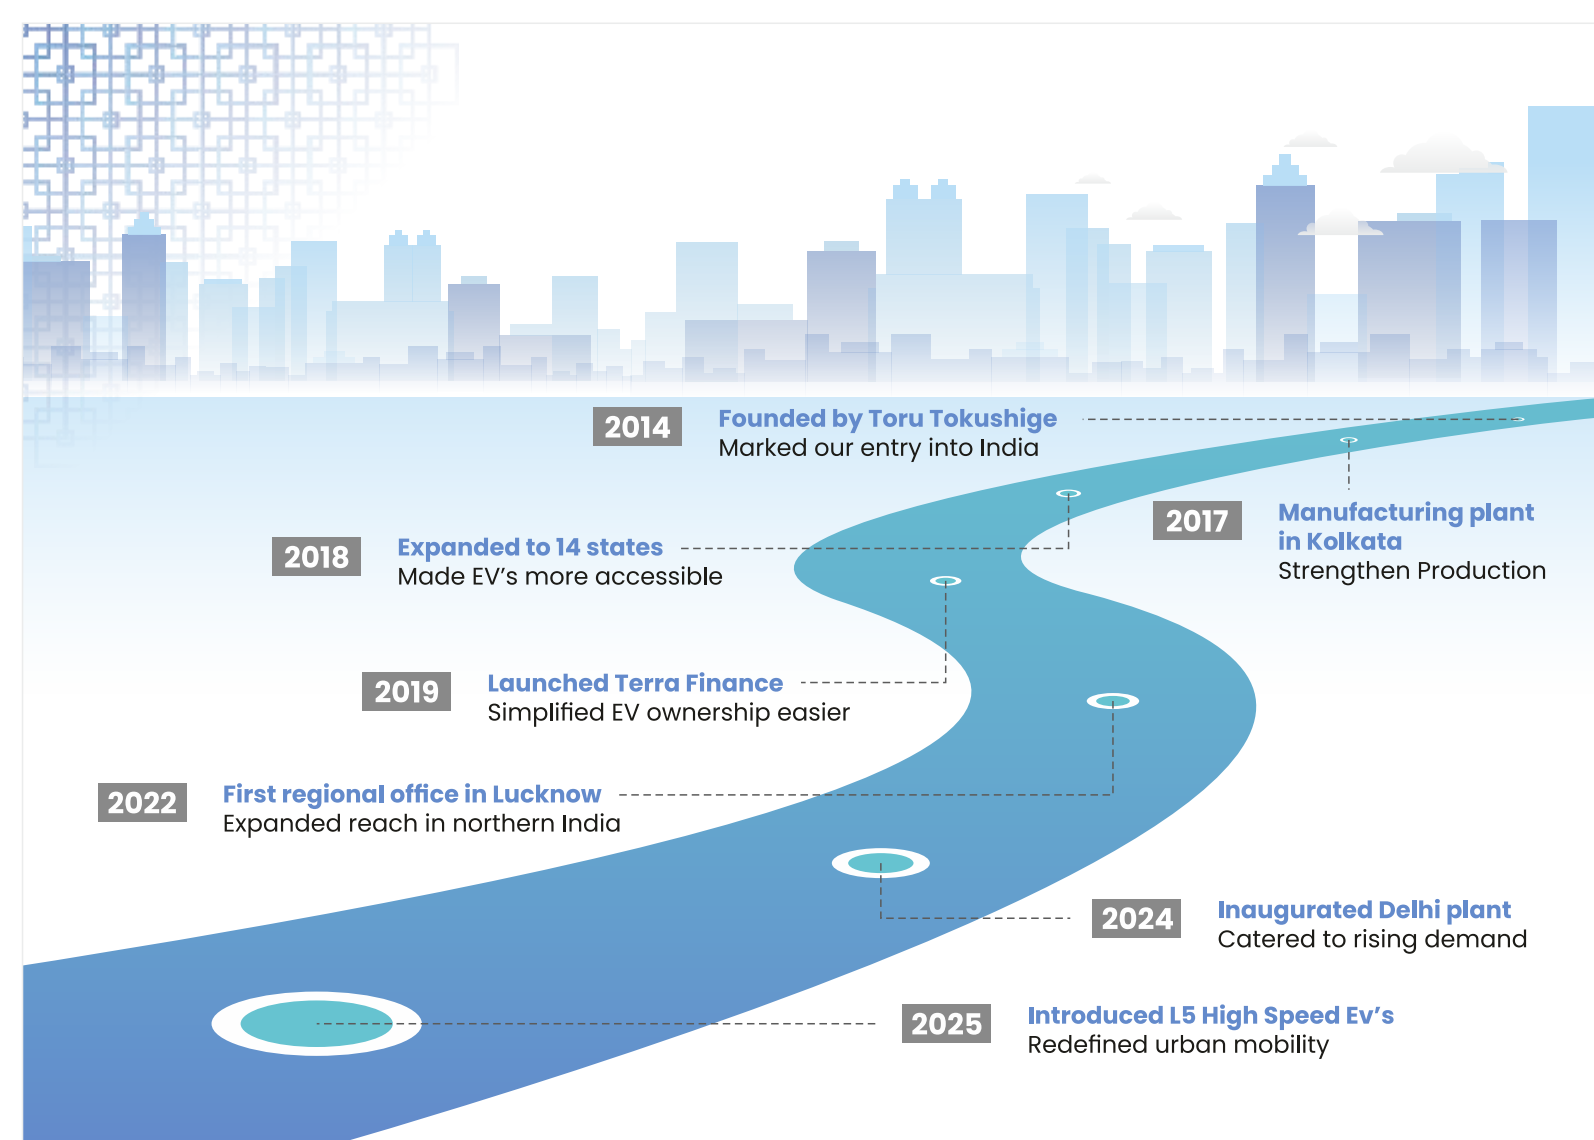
2014
Founded by Toru Tokushige
Marked our entry into India

2017
Manufacturing plant in Kolkata
Strengthen Production

2018
Expanded to 14 states
Made EV's more accessible

2019
Launched Terra Finance
Simplified EV ownership easier

2022
First regional office in Lucknow
Expanded reach in northern India

2024
Inaugurated Delhi plant
Catered to rising demand

2025
Introduced L5 High Speed Ev's
Redefined urban mobility